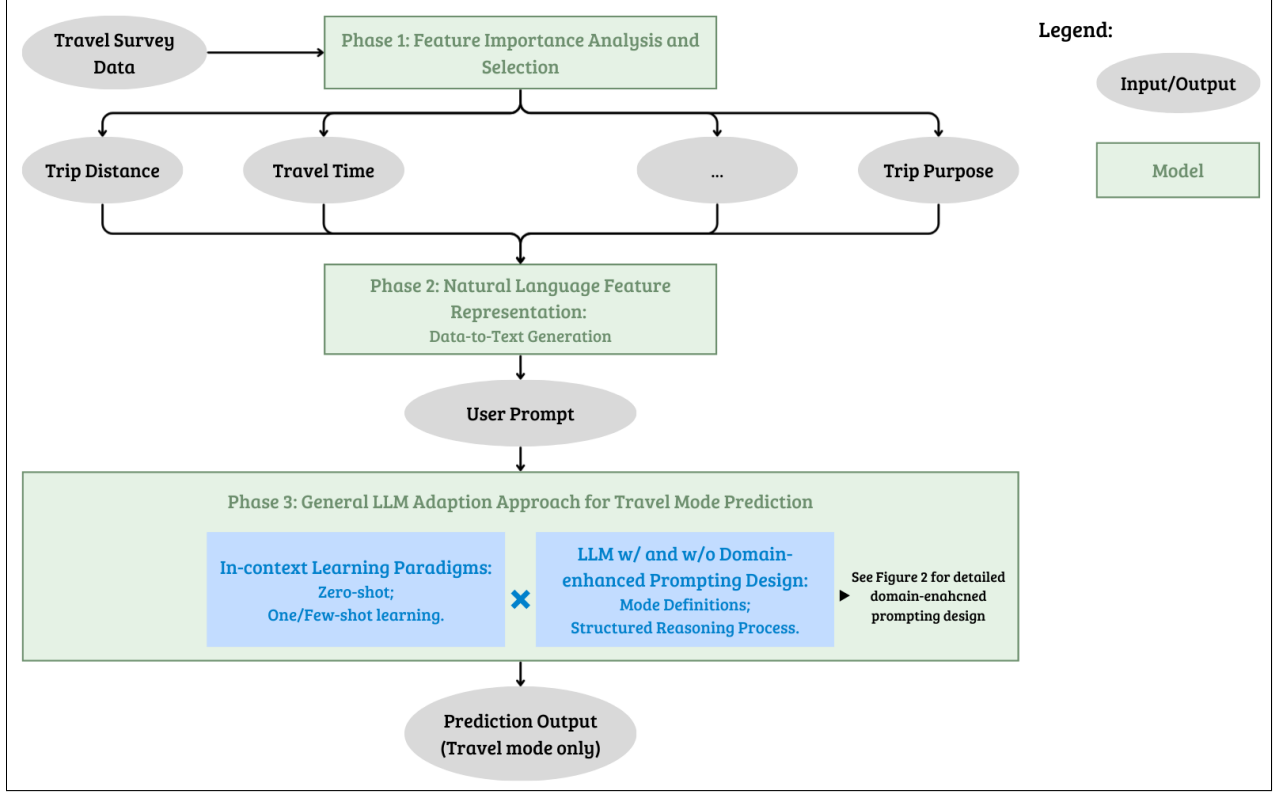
Travel Survey Data

Phase 1: Feature Importance Analysis and Selection

Legend:

Input/Output

Model

Trip Distance

Travel Time

...

Trip Purpose

Phase 2: Natural Language Feature Representation:
Data-to-Text Generation

User Prompt

Phase 3: General LLM Adaption Approach for Travel Mode Prediction

In-context Learning Paradigms:
Zero-shot;
One/Few-shot learning.

×

LLM w/ and w/o Domain-enhanced Prompting Design:
Mode Definitions;
Structured Reasoning Process.

See Figure 2 for detailed domain-enahcned prompting design

Prediction Output
(Travel mode only)